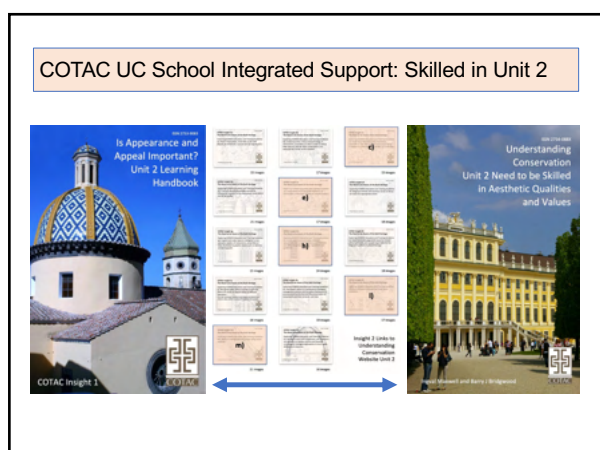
COTAC UC School Integrated Support: Skilled in Unit 2

ISSN 2754-9881

Is Appearance and Appeal Important? Unit 2 Learning Handbook

COTAC Insight 1

COTAC

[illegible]

c)

e)

b)

f)

m)

Insight 2 Links to Understanding Conservation Website Unit 2

ISSN 2754-9881

Understanding Conservation Unit 2 Need to be Skilled in Aesthetic Qualities and Values

Ingval Maxwell and Barry J Bridgwood

COTAC